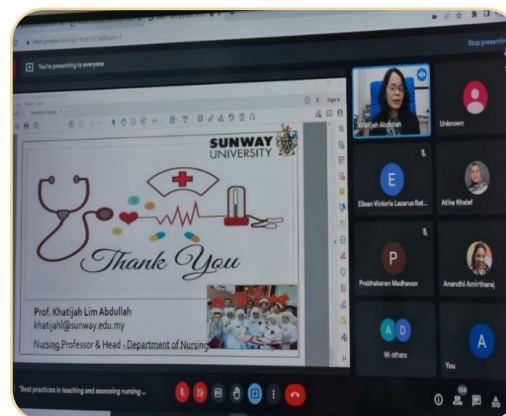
You're presenting to everyone

Stop presenting

SUNWAY UNIVERSITY

Thank You

Prof. Khatijah Lim Abdullah
khatijahl@sunway.edu.my
Nursing Professor & Head - Department of Nursing

Khatijah Abdullah

Unknown

E

Eileen Victoria Lazarus Rat...

Atika Khalaf

P

Prabhakaran Madhavan

Anandhi Amirtharaj

A D

96 others

A

You

"Best practices in teaching and assessing nursing ...